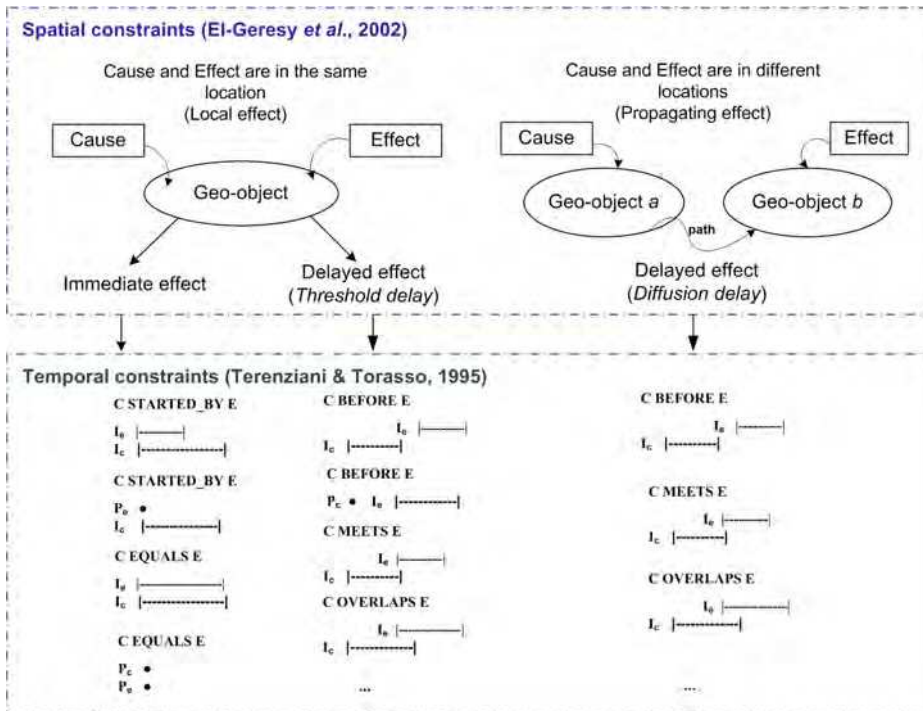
Spatial constraints (El-Geresy *et al.*, 2002)

Cause and Effect are in the same location (Local effect)

Cause

Effect

Geo-object

Immediate effect

Delayed effect (*Threshold delay*)

Cause and Effect are in different locations (Propagating effect)

Cause

Effect

Geo-object *a*

path

Geo-object *b*

Delayed effect (*Diffusion delay*)

Temporal constraints (Terenziani & Torasso, 1995)

C STARTED_BY E

$I_e$

$I_c$

C STARTED_BY E

$P_e$

$I_c$

C EQUALS E

$I_e$

$I_c$

C EQUALS E

$P_c$

$P_e$

C BEFORE E

$I_e$

$I_c$

C BEFORE E

$P_c$ $I_e$

C MEETS E

$I_e$

$I_c$

C OVERLAPS E

$I_e$

$I_c$

...

C BEFORE E

$I_e$

$I_c$

C MEETS E

$I_e$

$I_c$

C OVERLAPS E

$I_e$

$I_c$

...